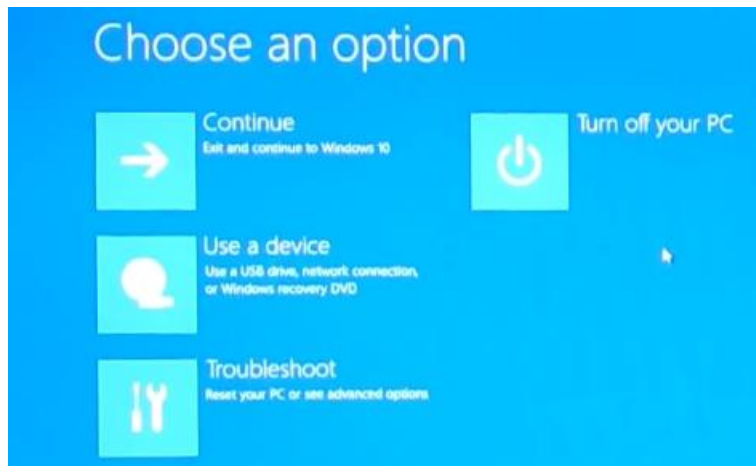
Choose an option

Continue
Exit and continue to Windows 10

Use a device
Use a USB drive, network connection, or Windows recovery DVD

Troubleshoot
Reset your PC or see advanced options

Turn off your PC